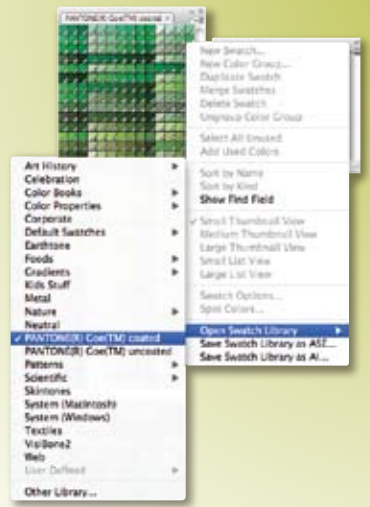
PANTONE(R) Goe(TM) coated

New Swatch...
New Color Group...
Duplicate Swatch
Merge Swatches
Delete Swatch
Ungroup Color Group

Select All Unused
Add Used Colors

Sort by Name
Sort by Kind
Show Find Field

✓ Small Thumbnail View
Medium Thumbnail View
Large Thumbnail View
Small List View
Large List View

Swatch Options...
Spot Colors...

Open Swatch Library
Save Swatch Library as ASE...
Save Swatch Library as AI...

Art History
Celebration
Color Books
Color Properties
Corporate
Default Swatches
Earthtone
Foods
Gradients
Kids Stuff
Metal
Nature
Neutral
✓ PANTONE(R) Goe(TM) coated
PANTONE(R) Goe(TM) uncoated
Patterns
Scientific
Skintones
System (Macintosh)
System (Windows)
Textiles
VisiBone2
Web
User Defined

Other Library...